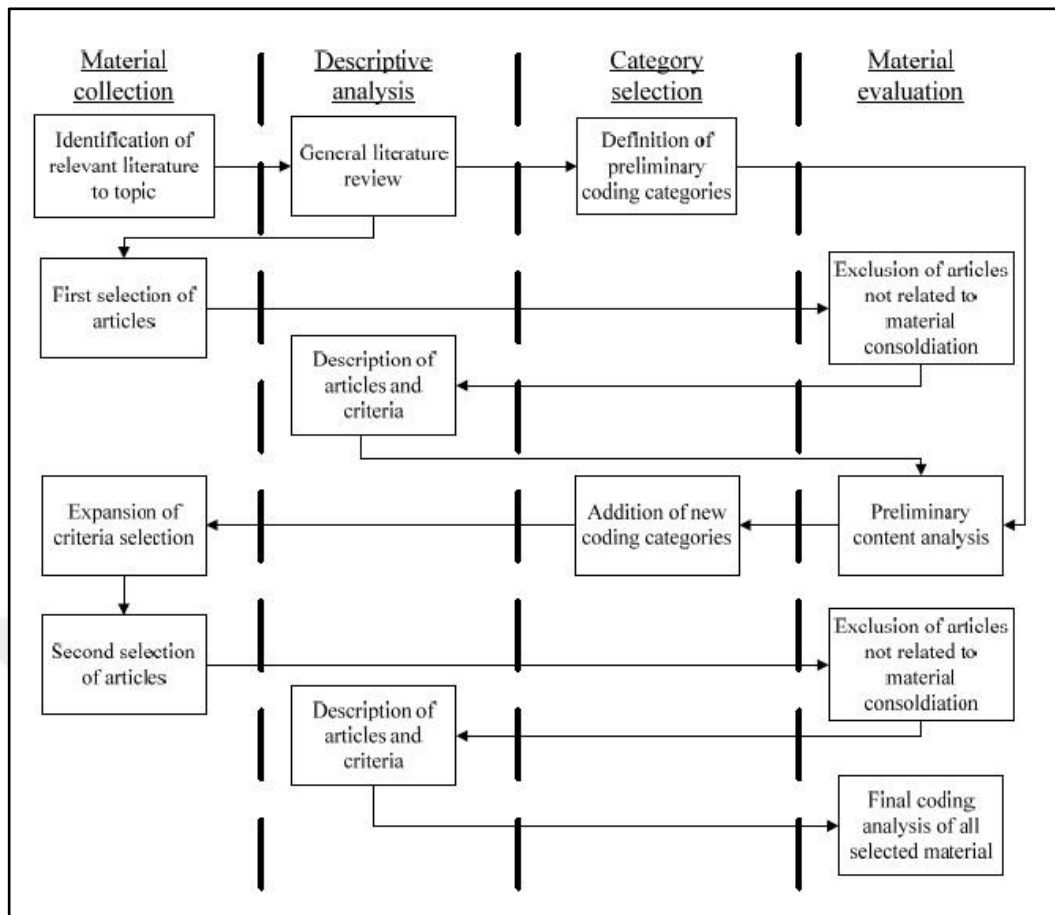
Material collection

Descriptive analysis

Category selection

Material evaluation

Identification of relevant literature to topic

General literature review

Definition of preliminary coding categories

First selection of articles

Exclusion of articles not related to material consolidation

Description of articles and criteria

Expansion of criteria selection

Addition of new coding categories

Preliminary content analysis

Second selection of articles

Exclusion of articles not related to material consoldiation

Description of articles and criteria

Final coding analysis of all selected material